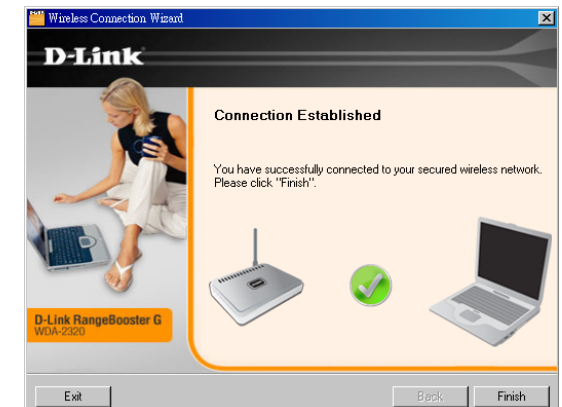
Wireless Connection Wizard

D-Link

Connection Established

You have successfully connected to your secured wireless network. Please click "Finish".

D-Link RangeBooster G
WDA-2320

Exit

Back

Finish